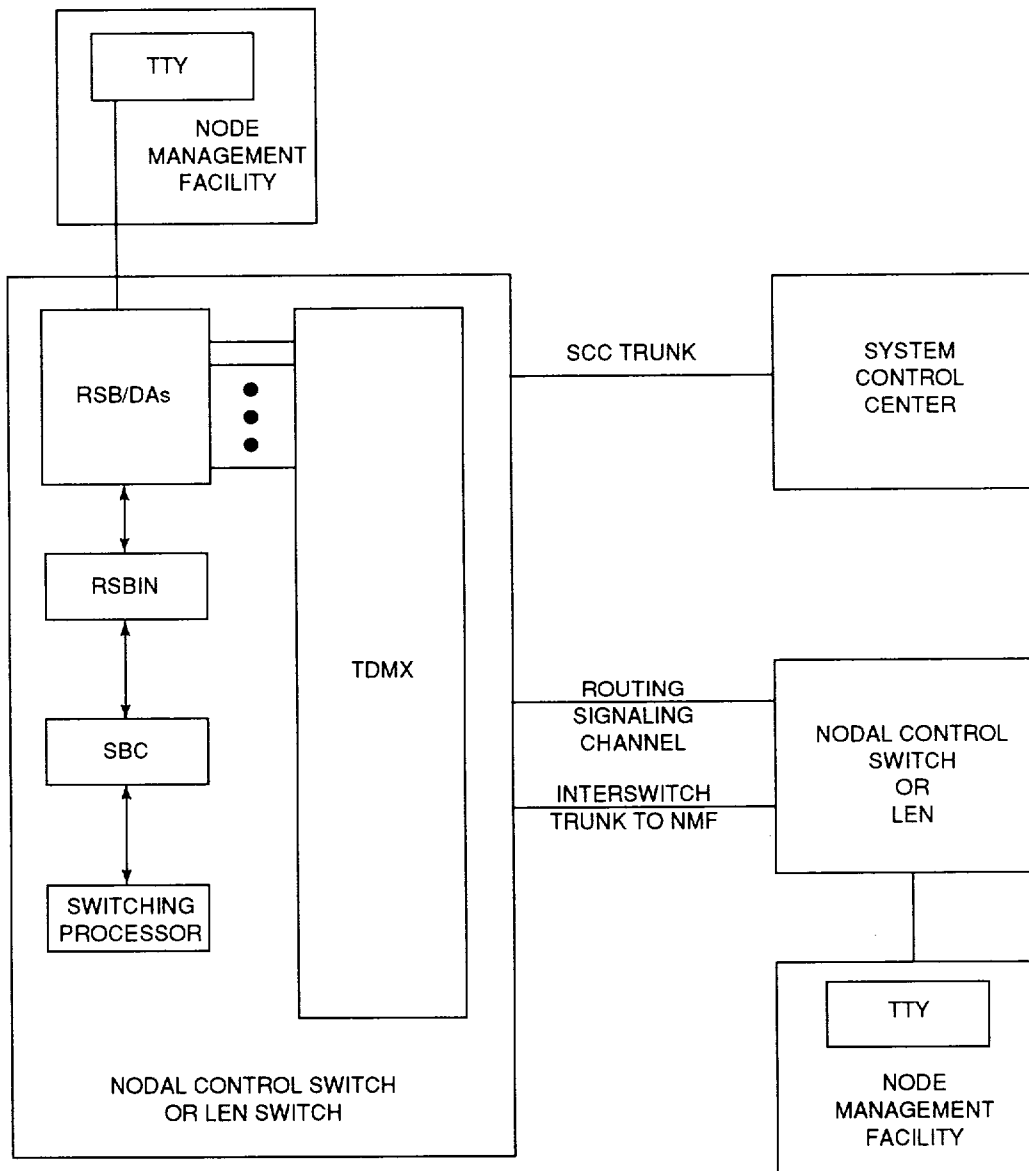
TTY

NODE MANAGEMENT FACILITY

RSB/DAs

RSBIN

SBC

SWITCHING PROCESSOR

TDMX

NODAL CONTROL SWITCH OR LEN SWITCH

SCC TRUNK

SYSTEM CONTROL CENTER

ROUTING SIGNALING CHANNEL

INTERSWITCH TRUNK TO NMF

NODAL CONTROL SWITCH OR LEN

TTY

NODE MANAGEMENT FACILITY